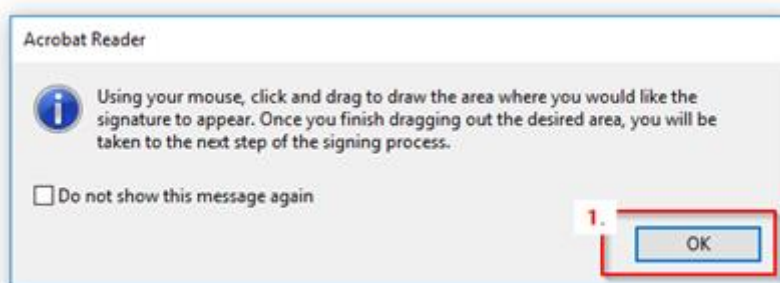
Acrobat Reader

Using your mouse, click and drag to draw the area where you would like the signature to appear. Once you finish dragging out the desired area, you will be taken to the next step of the signing process.

Do not show this message again

1.

OK